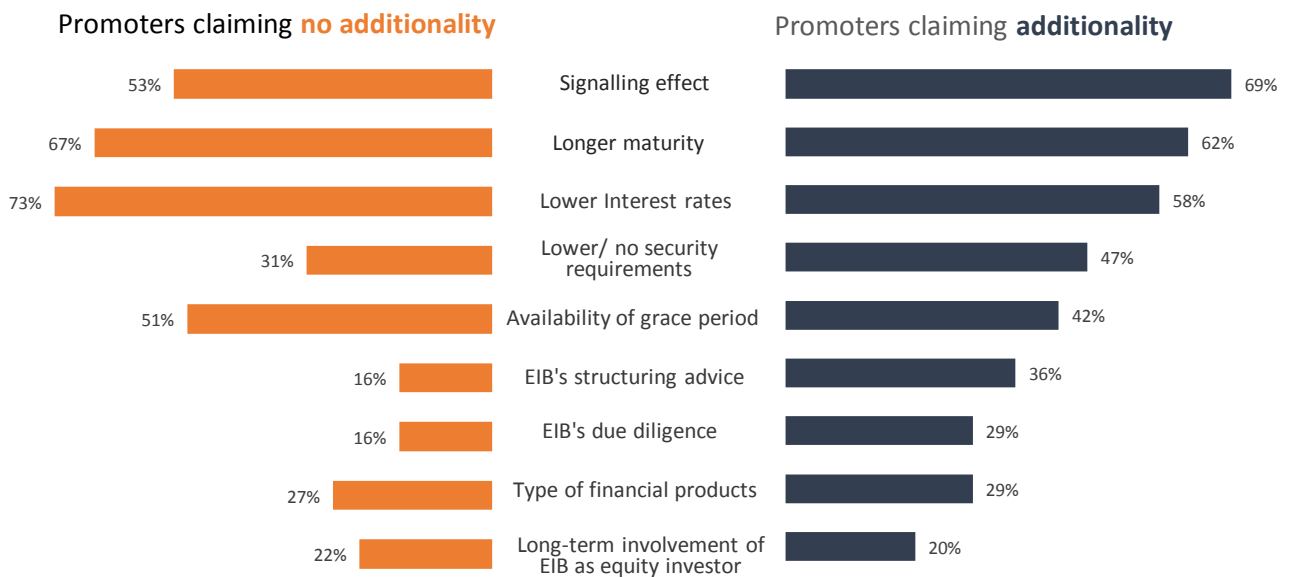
Promoters claiming **no additionality**

Promoters claiming **additionality**

| Promoters claiming no additionality | | Promoters claiming additionality |
|---|---|---|
| 53% | Signalling effect | 69% |
| 67% | Longer maturity | 62% |
| 73% | Lower Interest rates | 58% |
| 31% | Lower/ no security requirements | 47% |
| 51% | Availability of grace period | 42% |
| 16% | EIB's structuring advice | 36% |
| 16% | EIB's due diligence | 29% |
| 27% | Type of financial products | 29% |
| 22% | Long-term involvement of EIB as equity investor | 20% |